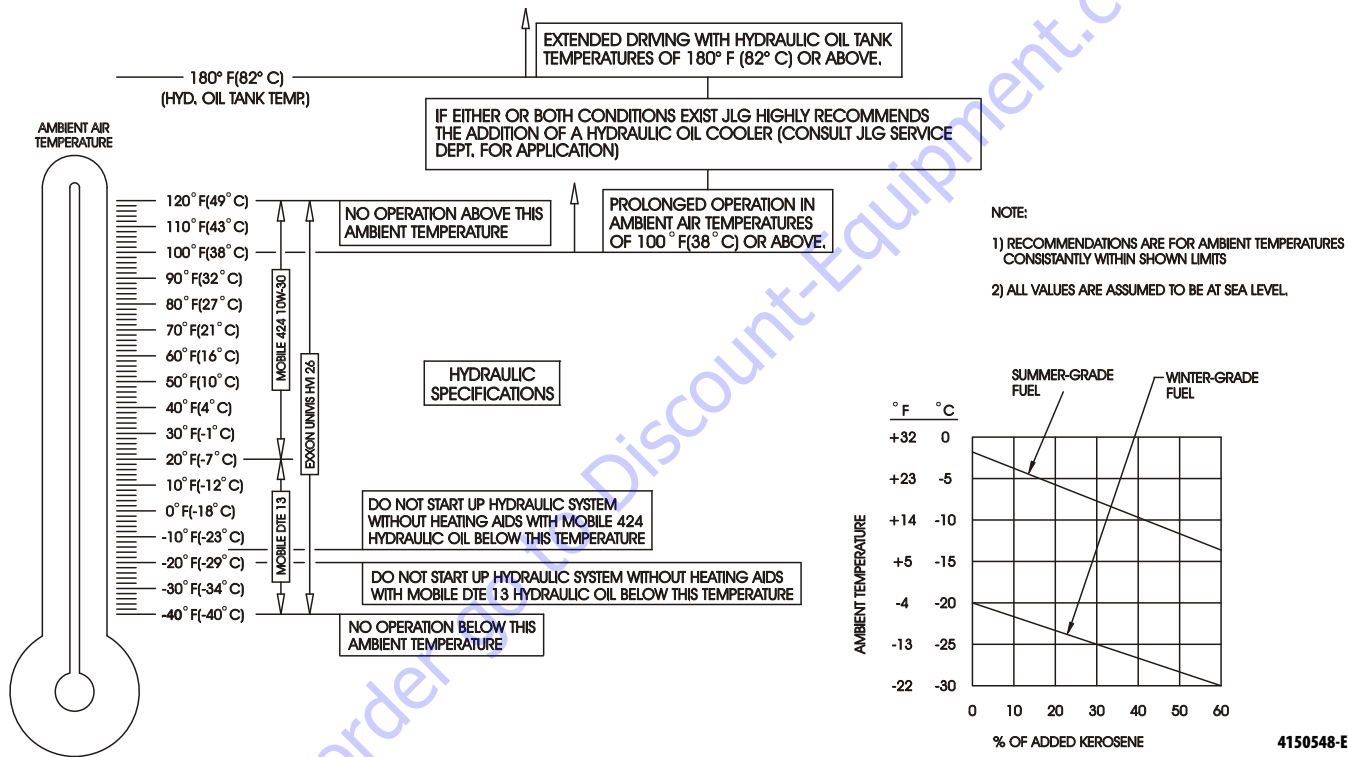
EXTENDED DRIVING WITH HYDRAULIC OIL TANK TEMPERATURES OF 180° F (82° C) OR ABOVE.

180° F(82° C)
(HYD. OIL TANK TEMP.)

IF EITHER OR BOTH CONDITIONS EXIST JLG HIGHLY RECOMMENDS THE ADDITION OF A HYDRAULIC OIL COOLER (CONSULT JLG SERVICE DEPT. FOR APPLICATION)

AMBIENT AIR TEMPERATURE

120° F(49° C)
110° F(43° C)
100° F(38° C)
90° F(32° C)
80° F(27° C)
70° F(21° C)
60° F(16° C)
50° F(10° C)
40° F(4° C)
30° F(-1° C)
20° F(-7° C)
10° F(-12° C)
0° F(-18° C)
-10° F(-23° C)
-20° F(-29° C)
-30° F(-34° C)
-40° F(-40° C)

NO OPERATION ABOVE THIS AMBIENT TEMPERATURE

PROLONGED OPERATION IN AMBIENT AIR TEMPERATURES OF 100° F(38° C) OR ABOVE.

MOBILE 424 10W-30

EXXON UNIVIS HVI 26

MOBILE DTE 13

HYDRAULIC SPECIFICATIONS

DO NOT START UP HYDRAULIC SYSTEM WITHOUT HEATING AIDS WITH MOBILE 424 HYDRAULIC OIL BELOW THIS TEMPERATURE

DO NOT START UP HYDRAULIC SYSTEM WITHOUT HEATING AIDS WITH MOBILE DTE 13 HYDRAULIC OIL BELOW THIS TEMPERATURE

NO OPERATION BELOW THIS AMBIENT TEMPERATURE

NOTE:

1) RECOMMENDATIONS ARE FOR AMBIENT TEMPERATURES CONSISTANTLY WITHIN SHOWN LIMITS

2) ALL VALUES ARE ASSUMED TO BE AT SEA LEVEL.

SUMMER-GRADE FUEL

WINTER-GRADE FUEL

| °F | °C |
|---|---|
| +32 | 0 |
| +23 | -5 |
| +14 | -10 |
| +5 | -15 |
| -4 | -20 |
| -13 | -25 |
| -22 | -30 |

AMBIENT TEMPERATURE

0 10 20 30 40 50 60

% OF ADDED KEROSENE

4150548-E